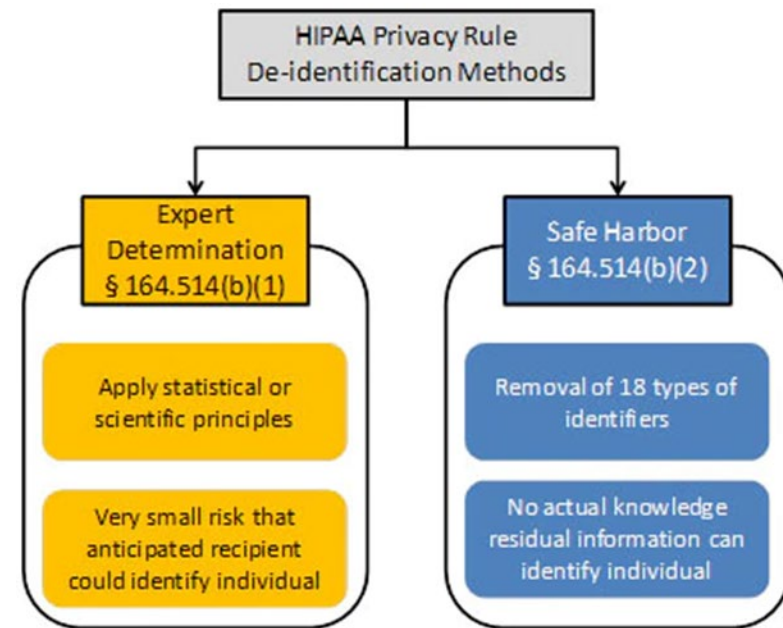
HIPAA Privacy Rule De-identification Methods

Expert Determination § 164.514(b)(1)

Apply statistical or scientific principles

Very small risk that anticipated recipient could identify individual

Safe Harbor § 164.514(b)(2)

Removal of 18 types of identifiers

No actual knowledge residual information can identify individual